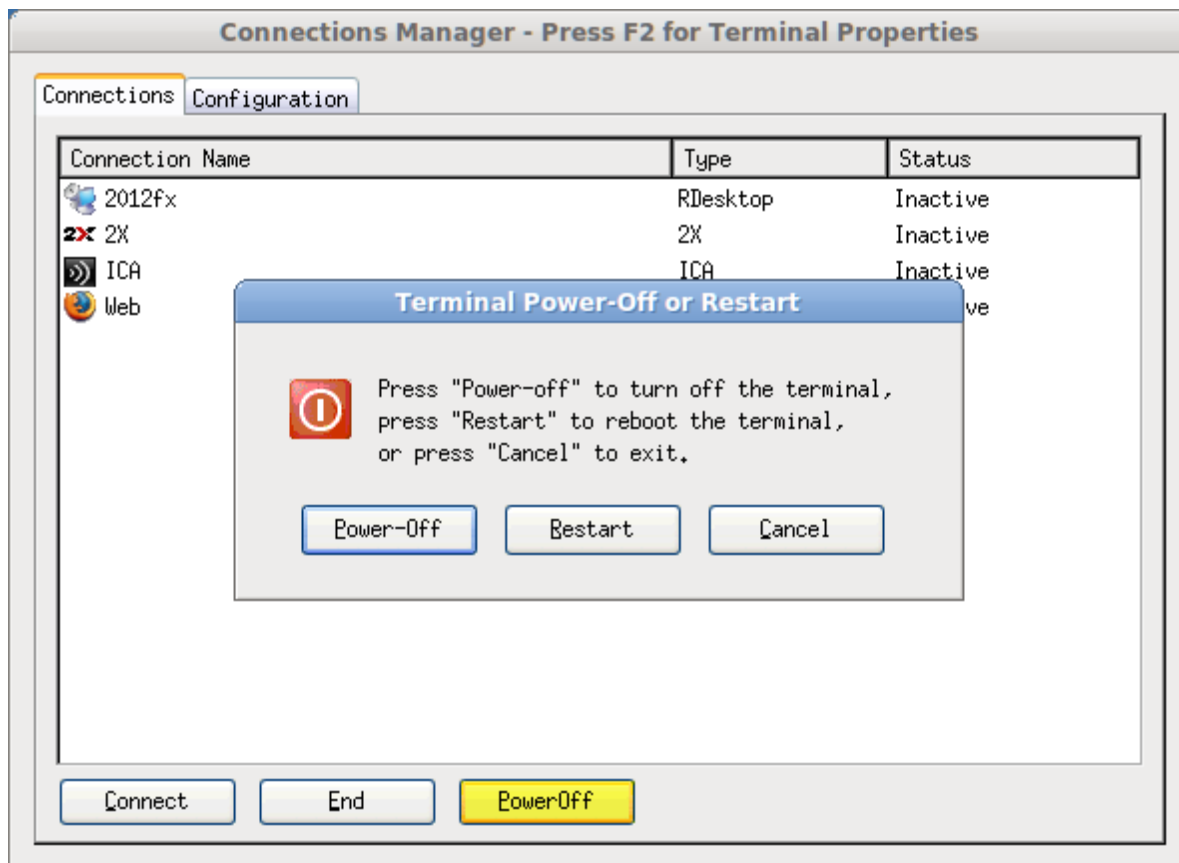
Connections Manager - Press F2 for Terminal Properties

Connections | Configuration

| Connection Name | Type | Status |
|---|---|---|
| 2012fx | RDesktop | Inactive |
| 2X | 2X | Inactive |
| ICA | ICA | Inactive |
| Web | | ve |

Terminal Power-Off or Restart

Press "Power-off" to turn off the terminal, press "Restart" to reboot the terminal, or press "Cancel" to exit.

Power-Off Restart Cancel

Connect End PowerOff